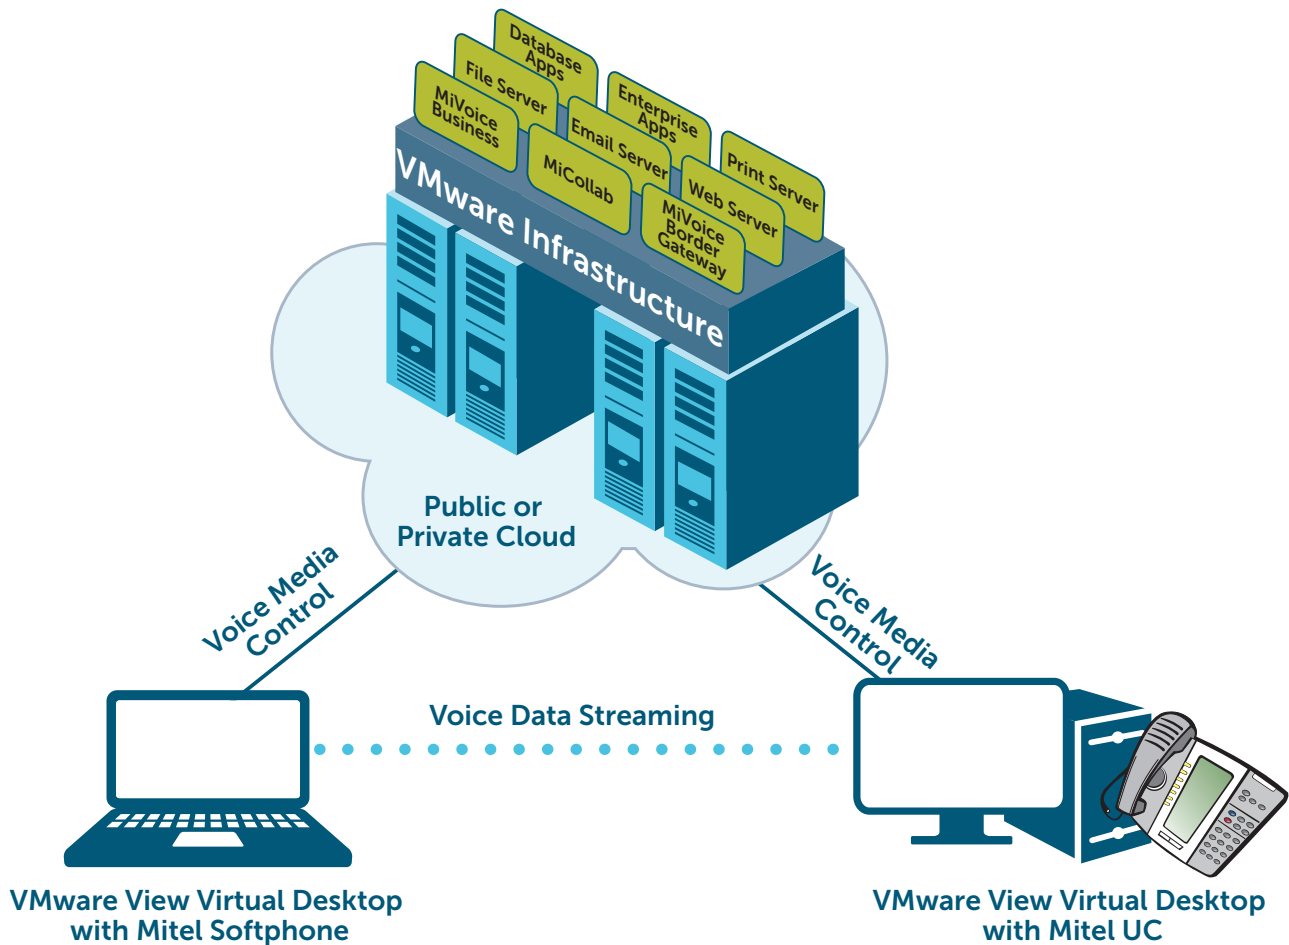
Database Apps

File Server

MiVoice Business

Enterprise Apps

Email Server

MiCollab

Print Server

Web Server

MiVoice Border Gateway

VMware Infrastructure

Public or Private Cloud

Voice Media Control

Voice Media Control

Voice Data Streaming

VMware View Virtual Desktop with Mitel Softphone

VMware View Virtual Desktop with Mitel UC